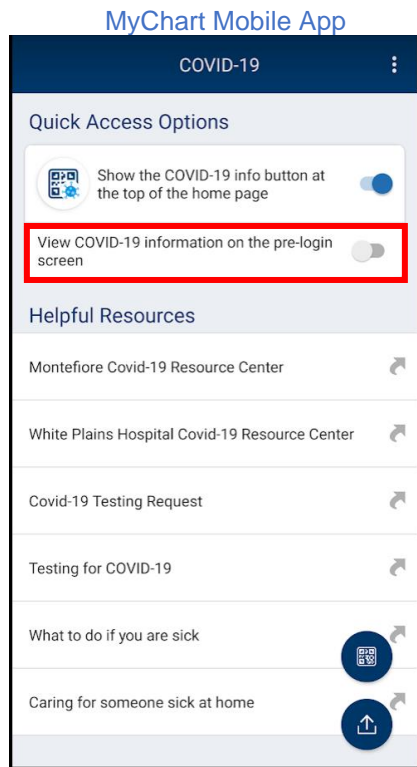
MyChart Mobile App

COVID-19

Quick Access Options

Show the COVID-19 info button at the top of the home page

View COVID-19 information on the pre-login screen

Helpful Resources

Montefiore Covid-19 Resource Center

White Plains Hospital Covid-19 Resource Center

Covid-19 Testing Request

Testing for COVID-19

What to do if you are sick

Caring for someone sick at home